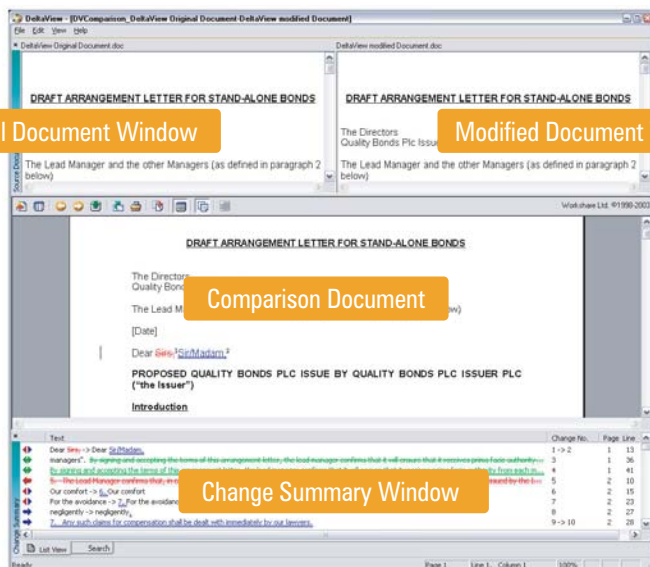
DeltaView - [DVComparison_DeltaView Original Document-DeltaView modified Document]

File Edit View Help

DeltaView Original Document.doc

DeltaView modified Document.doc

DRAFT ARRANGEMENT LETTER FOR STAND-ALONE BONDS

l Document Window

The Lead Manager and the other Managers (as defined in paragraph 2 below)

DRAFT ARRANGEMENT LETTER FOR STAND-ALONE BONDS

Modified Document

The Directors
Quality Bonds Plc Issu

The Lead Manager and the other Managers (as defined in paragraph 2 below)

Source Doc

Workshare Ltd. ©1998-2003

DRAFT ARRANGEMENT LETTER FOR STAND-ALONE BONDS

The Directors
Quality Bond

The Lead M

Comparison Document

w)

[Date]

Dear Sirs,$^1$Sir/Madam,$^2$

PROPOSED QUALITY BONDS PLC ISSUE BY QUALITY BONDS PLC ISSUER PLC ("the Issuer")

Introduction

| Text | Change No. | Page | Line |
|---|---|---|---|
| Dear Sirs -> Dear Sir/Madam, | 1 -> 2 | 1 | 13 |
| managers". By signing and accepting the terms of this arrangement letter, the lead manager confirms that it will ensure that it receives prima facie authority... | 3 | 1 | 36 |
| By signing and accepting the terms of this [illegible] | 4 | 1 | 41 |
| 5. The Lead Manager confirms that, in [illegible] | 5 | 2 | 10 |
| Our comfort -> 6. Our comfort | 6 | 2 | 15 |
| For the avoidance -> 7. For the avoidanc | 7 | 2 | 23 |
| negligently -> negligently, | 8 | 2 | 27 |
| 7. Any such claims for compensation shall be dealt with immediately by our lawyers. | 9 -> 10 | 2 | 28 |

Change Summary Window

Change Summary

List View Search

Ready Page 1 Line 1 Column 1 100%